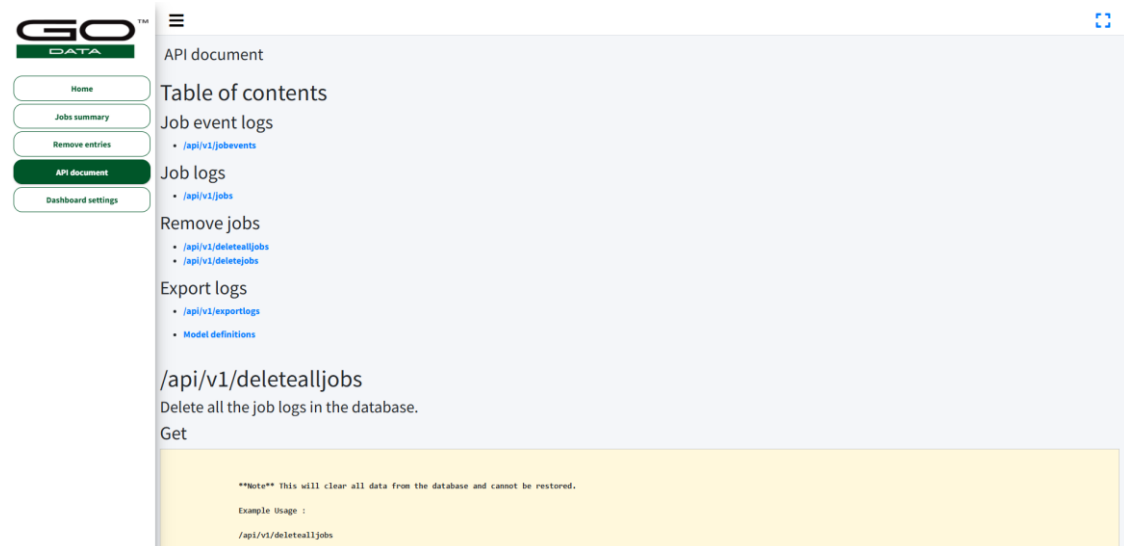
GO™
DATA

Home
Jobs summary
Remove entries
API document
Dashboard settings

API document

Table of contents

Job event logs

- /api/v1/jobevents

Job logs

- /api/v1/jobs

Remove jobs

- /api/v1/deletealljobs
- /api/v1/deletejobs

Export logs

- /api/v1/exportlogs

- Model definitions

/api/v1/deletealljobs

Delete all the job logs in the database.

Get

**Note** This will clear all data from the database and cannot be restored.

Example Usage :

/api/v1/deletealljobs